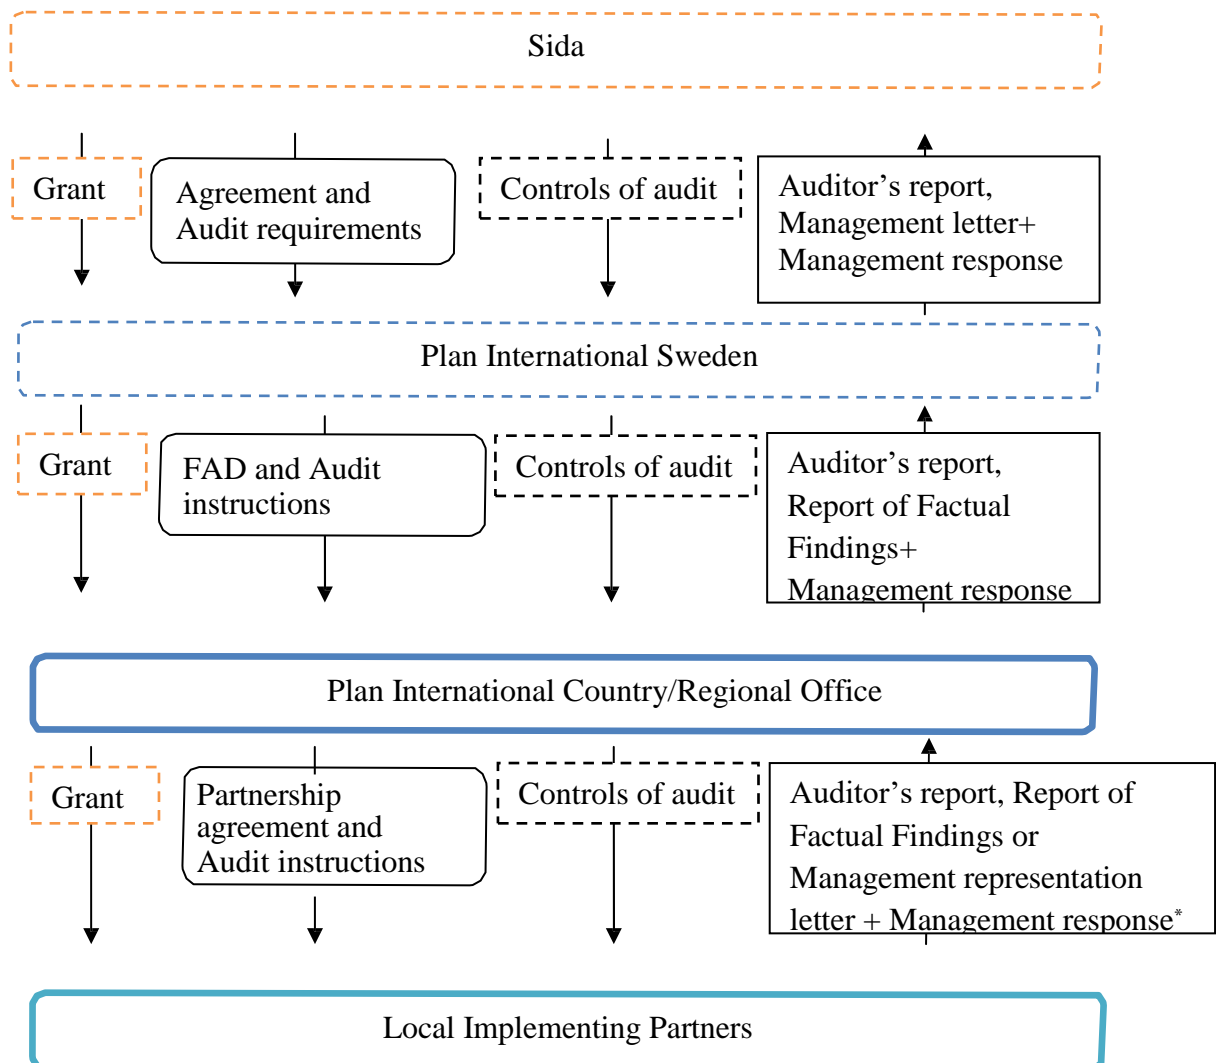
Sida

Grant

Agreement and Audit requirements

Controls of audit

Auditor's report, Management letter+ Management response

Plan International Sweden

Grant

FAD and Audit instructions

Controls of audit

Auditor's report, Report of Factual Findings+ Management response

Plan International Country/Regional Office

Grant

Partnership agreement and Audit instructions

Controls of audit

Auditor's report, Report of Factual Findings or Management representation letter + Management response*

Local Implementing Partners